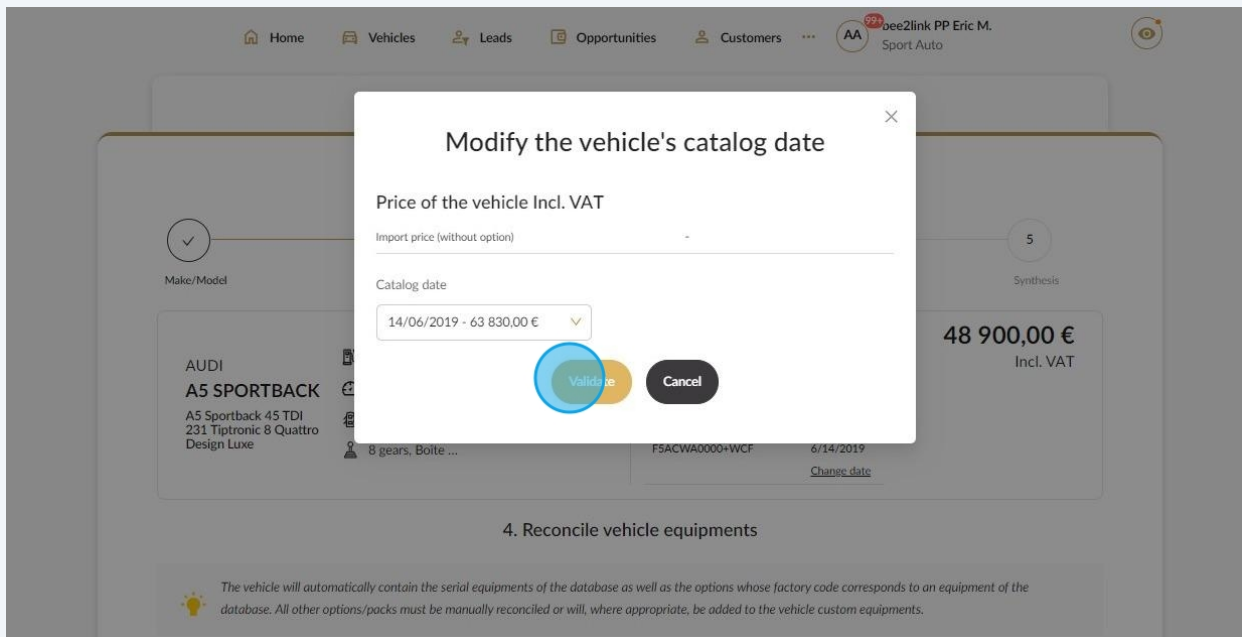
Home Vehicles Leads Opportunities Customers ··· AA 99+ bee2link PP Eric M. Sport Auto

Modify the vehicle's catalog date

Price of the vehicle Incl. VAT

Import price (without option) -

Catalog date

14/06/2019 - 63 830,00 €

Validate Cancel

Make/Model

5

Synthesis

AUDI

A5 SPORTBACK

A5 Sportback 45 TDI 231 Tiptronic 8 Quattro Design Luxe

8 gears, Boite ...

48 900,00 €

Incl. VAT

F5ACWA0000+WCF

6/14/2019

Change date

4. Reconcile vehicle equipments

The vehicle will automatically contain the serial equipments of the database as well as the options whose factory code corresponds to an equipment of the database. All other options/packs must be manually reconciled or will, where appropriate, be added to the vehicle custom equipments.